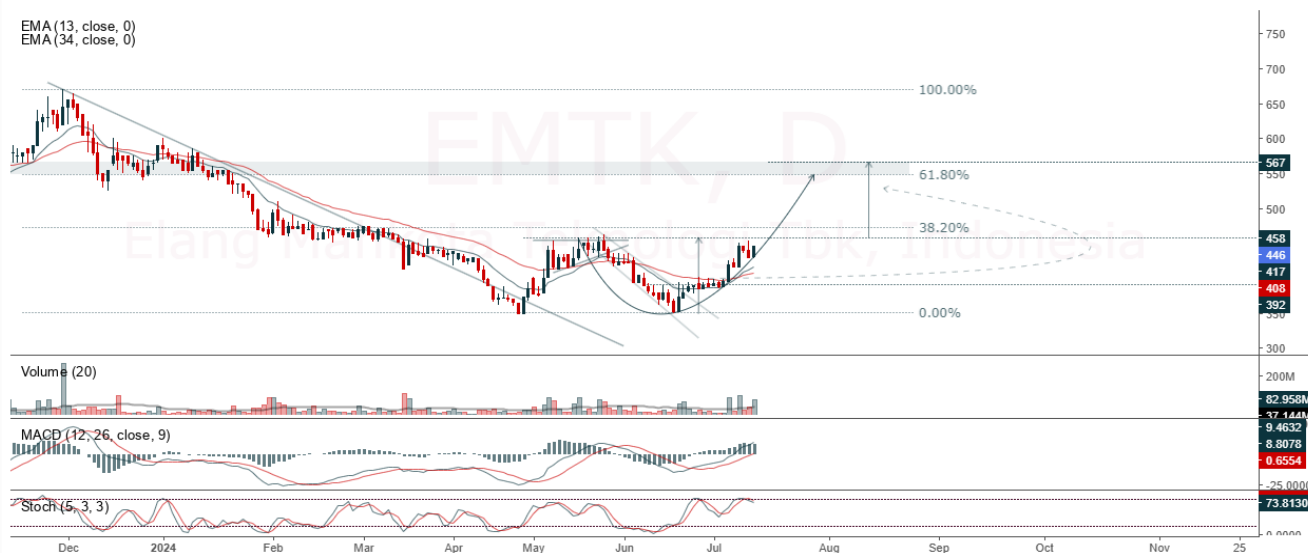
EMA (13, close, 0)
EMA (34, close, 0)

EMTK, D
Elang Mahkota Teknologi Tbk, Indonesia

100.00%
61.80%
38.20%
0.00%

750
700
650
600
567
550
500
458
446
417
408
392
350
300

Volume (20)
200M
82.958M
37.144M

MACD (12, 26, close, 9)
9.4632
8.8078
0.6554
-25.0000

Stoch (5, 3, 3)
73.8130
0.0000

Dec
2024
Feb
Mar
Apr
May
Jun
Jul
Aug
Sep
Oct
Nov
25